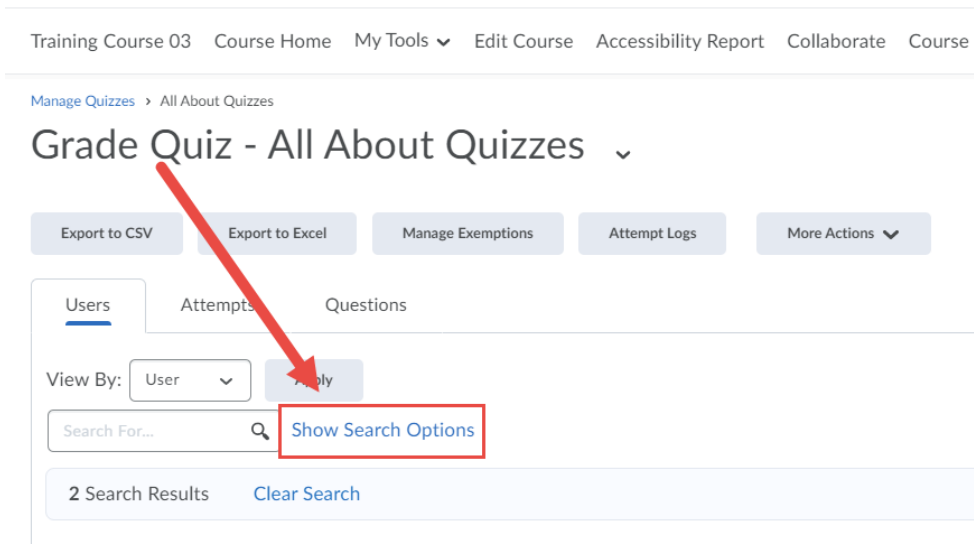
Training Course 03 Course Home My Tools Edit Course Accessibility Report Collaborate Course

Manage Quizzes › All About Quizzes

Grade Quiz - All About Quizzes

Export to CSV Export to Excel Manage Exemptions Attempt Logs More Actions

Users Attempts Questions

View By: User Apply

Search For... Show Search Options

2 Search Results Clear Search